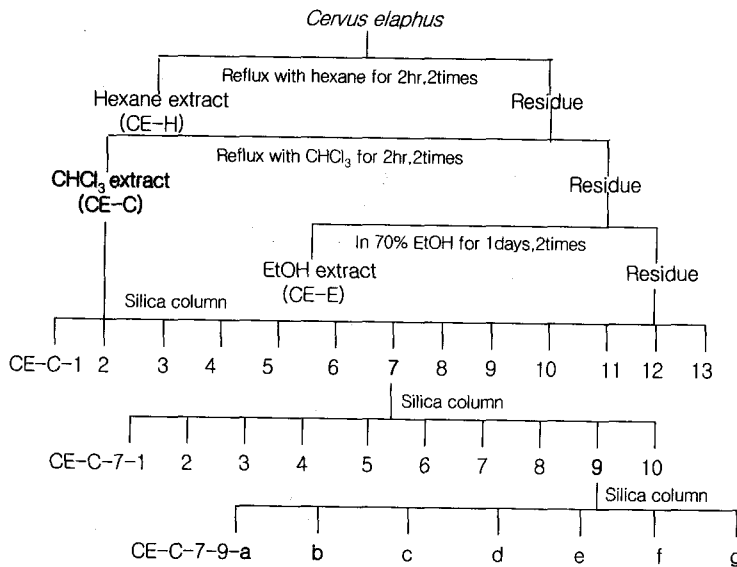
Cervus elaphus

Reflux with hexane for 2hr,2times

Hexane extract (CE-H)

Residue

Reflux with $CHCl_3$ for 2hr,2times

$CHCl_3$ extract (CE-C)

Residue

In 70% EtOH for 1days,2times

EtOH extract (CE-E)

Residue

Silica column

CE-C-1 2 3 4 5 6 7 8 9 10 11 12 13

Silica column

CE-C-7-1 2 3 4 5 6 7 8 9 10

Silica column

CE-C-7-9-a b c d e f g